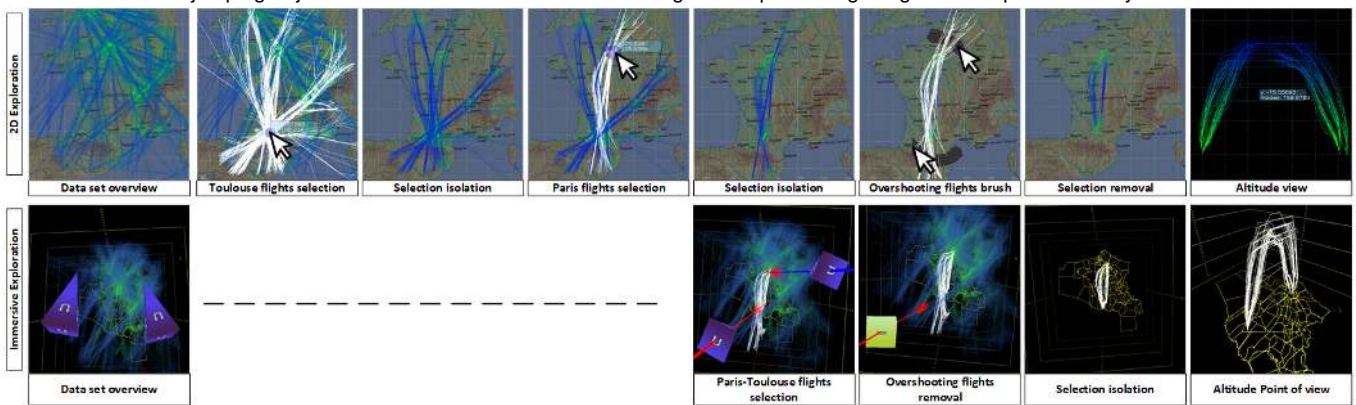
2D Exploration

Data set overview

Toulouse flights selection

Selection isolation

Paris flights selection

Selection isolation

Overshooting flights brush

Selection removal

Altitude view

Immersive Exploration

Data set overview

Paris-Toulouse flights selection

Overshooting flights removal

Selection isolation

Altitude Point of view